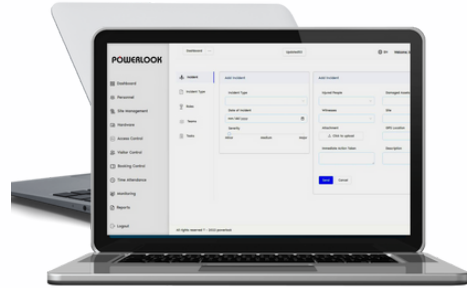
POWERLOOK

Dashboard
Personnel
Site Management
Hardware
Access Control
Visitor Control
Booking Control
Time Attendance
Monitoring
Reports
Logout

Dashboard
Incident
Incident Type
Roles
Teams
Tasks

Add Incident
Incident Type
Name of Incident
Severity
Minor
Medium
Major

Add Incident
Injured People
Witnesses
Attachment
Click to upload
Immediate Action Taken
Damaged Assets
Site
GPS Location
Description

Save
Cancel

All rights reserved © 2022 powerlook